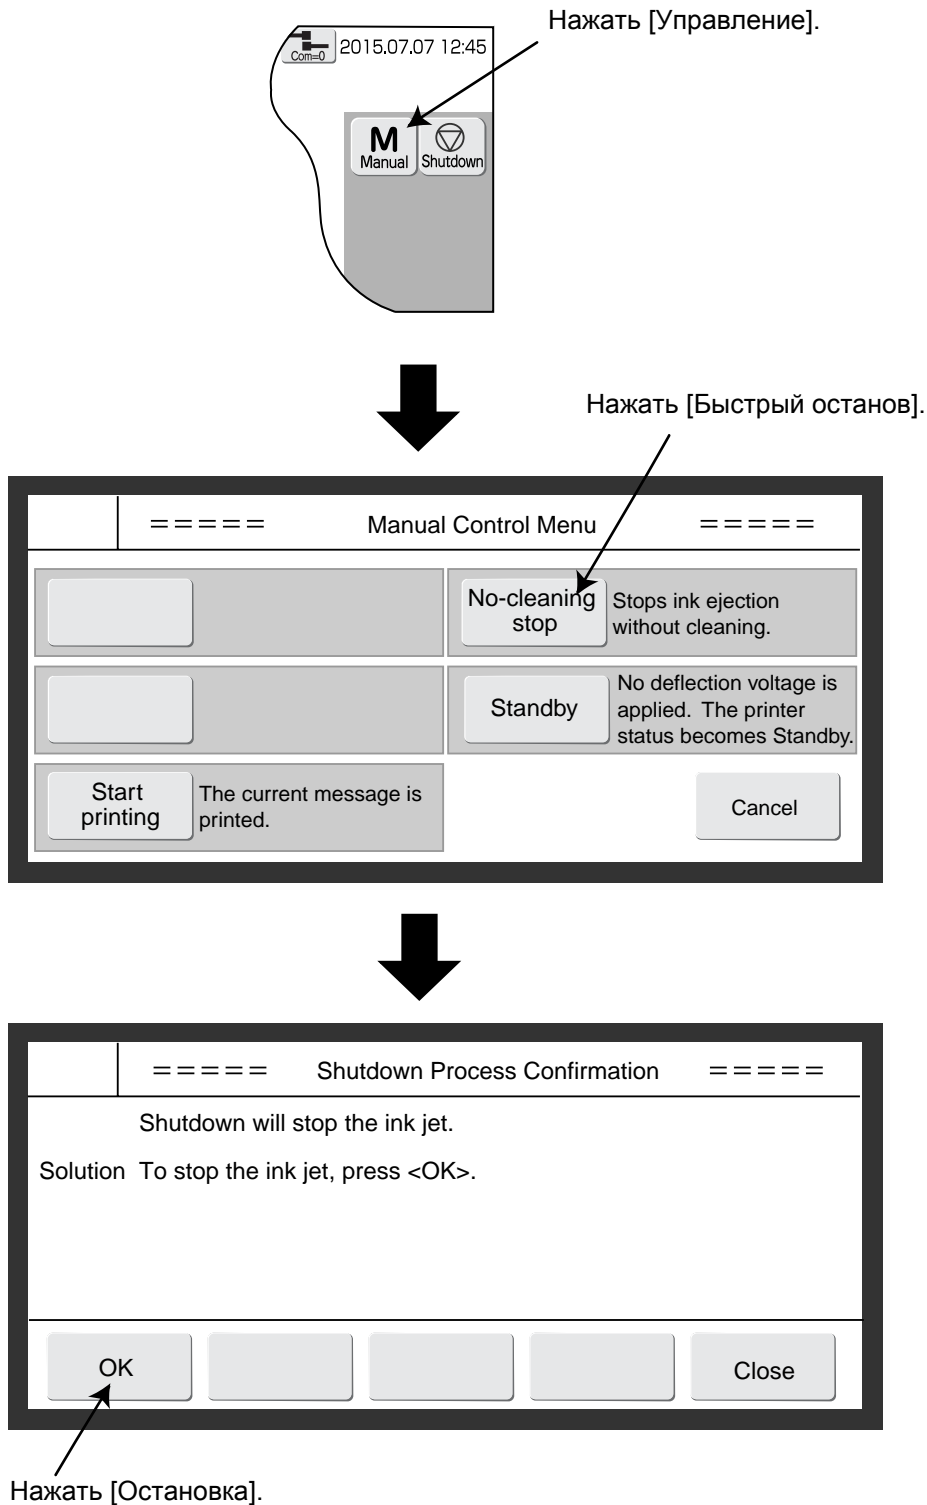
Нажать [Управление].

Com=0 2015.07.07 12:45

M
Manual

Shutdown

Нажать [Быстрый останов].

===== Manual Control Menu =====

No-cleaning stop

Stops ink ejection without cleaning.

Standby

No deflection voltage is applied. The printer status becomes Standby.

Start printing

The current message is printed.

Cancel

===== Shutdown Process Confirmation =====

Shutdown will stop the ink jet.

Solution To stop the ink jet, press <OK>.

OK

Close

Нажать [Остановка].